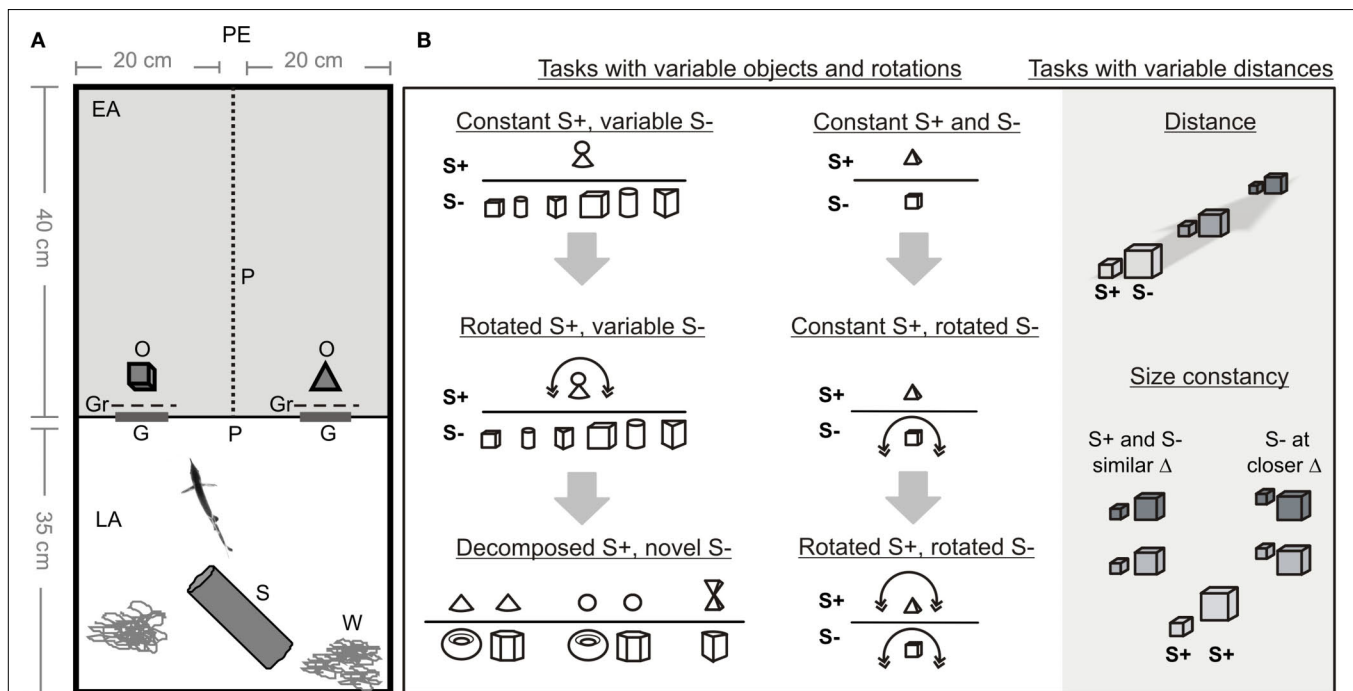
A

PE

20 cm 20 cm

40 cm

35 cm

EA

P

O O

Gr Gr

G P G

LA

S

W

B

Tasks with variable objects and rotations

Tasks with variable distances

Constant S+, variable S-

S+

S-

Rotated S+, variable S-

S+

S-

Decomposed S+, novel S-

Constant S+ and S-

S+

S-

Constant S+, rotated S-

S+

S-

Rotated S+, rotated S-

S+

S-

Distance

S+ S-

Size constancy

S+ and S- similar $\Delta$

S- at closer $\Delta$

S+ S+